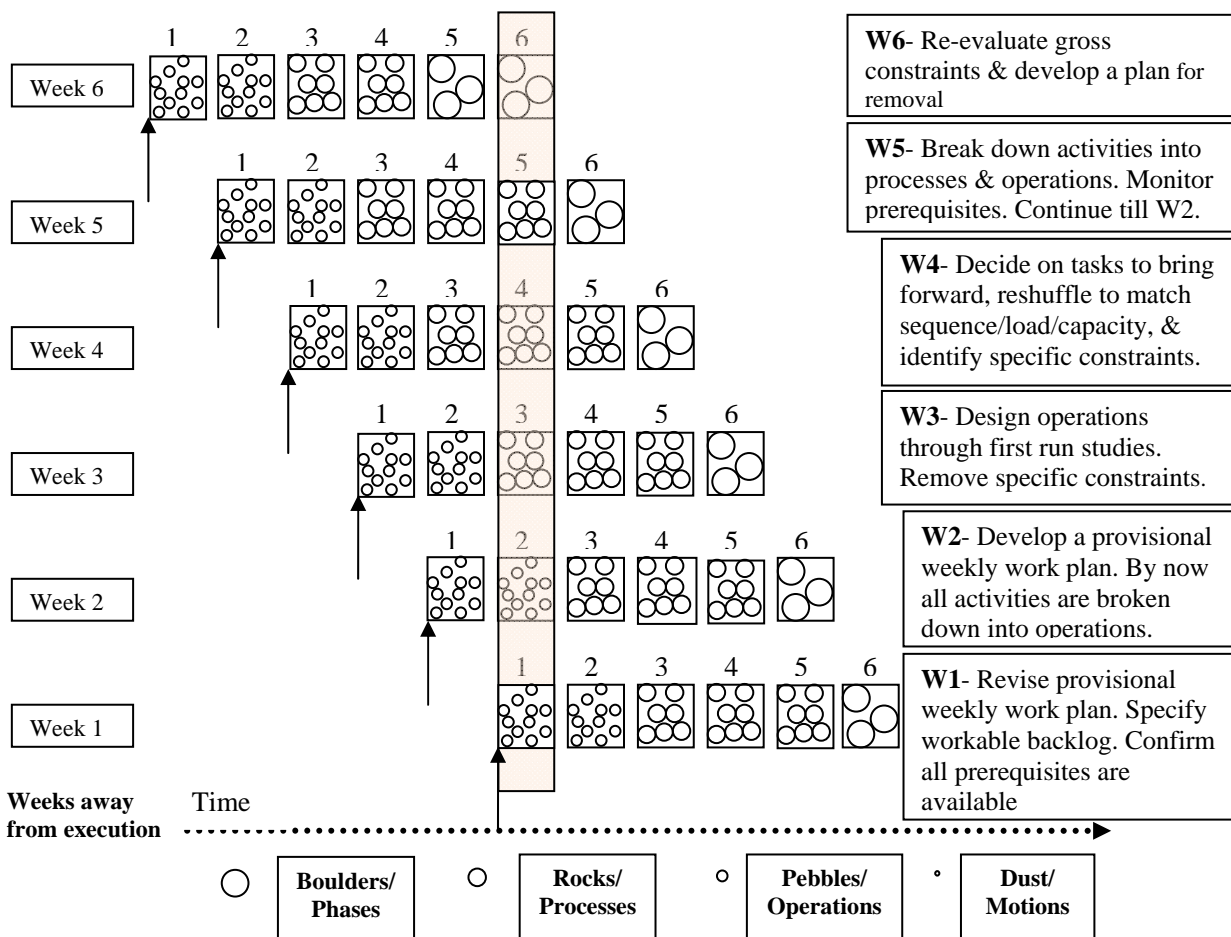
Week 6
1 2 3 4 5 6

W6- Re-evaluate gross constraints & develop a plan for removal

Week 5
1 2 3 4 5 6

W5- Break down activities into processes & operations. Monitor prerequisites. Continue till W2.

Week 4
1 2 3 4 5 6

W4- Decide on tasks to bring forward, reshuffle to match sequence/load/capacity, & identify specific constraints.

Week 3
1 2 3 4 5 6

W3- Design operations through first run studies. Remove specific constraints.

Week 2
1 2 3 4 5 6

W2- Develop a provisional weekly work plan. By now all activities are broken down into operations.

Week 1
1 2 3 4 5 6

W1- Revise provisional weekly work plan. Specify workable backlog. Confirm all prerequisites are available

Weeks away from execution

Time

Boulders/ Phases

Rocks/ Processes

Pebbles/ Operations

Dust/ Motions